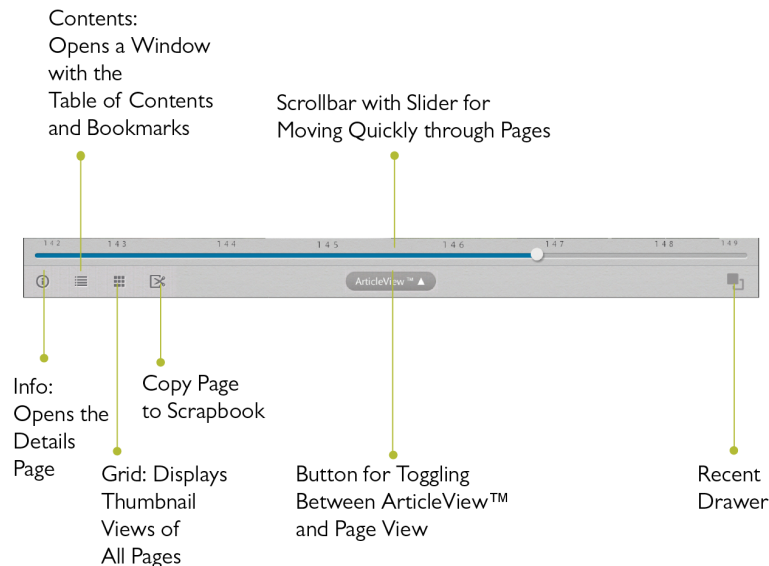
Contents:
Opens a Window
with the
Table of Contents
and Bookmarks

Scrollbar with Slider for
Moving Quickly through Pages

142 143 144 145 146 147 148 149

ArticleView™ ▲

Info:
Opens the
Details
Page

Copy Page
to Scrapbook

Grid: Displays
Thumbnail
Views of
All Pages

Button for Toggling
Between ArticleView™
and Page View

Recent
Drawer